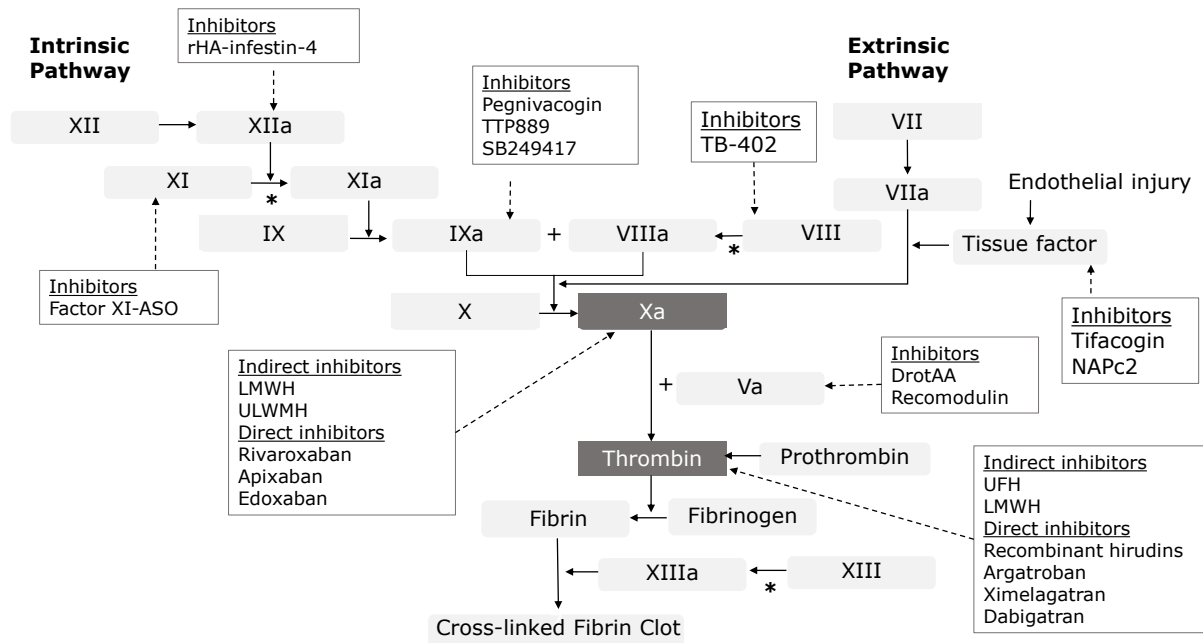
Intrinsic Pathway

Inhibitors
rHA-infestin-4

Extrinsic Pathway

Inhibitors
Pegnivacogin
TTP889
SB249417

Inhibitors
TB-402

XII

XIIa

VII

XI

*

XIa

VIIa

Endothelial injury

IX

IXa

+

VIIIa

*

VIII

Tissue factor

Inhibitors
Factor XI-ASO

X

Xa

Inhibitors
Tifacogin
NAPc2

Indirect inhibitors
LMWH
ULWMH
Direct inhibitors
Rivaroxaban
Apixaban
Edoxaban

+

Va

Inhibitors
DrotAA
Recomodulin

Thrombin

Prothrombin

Indirect inhibitors
UFH
LMWH
Direct inhibitors
Recombinant hirudins
Argatroban
Ximelagatran
Dabigatran

Fibrin

Fibrinogen

XIIIa

*

XIII

Cross-linked Fibrin Clot